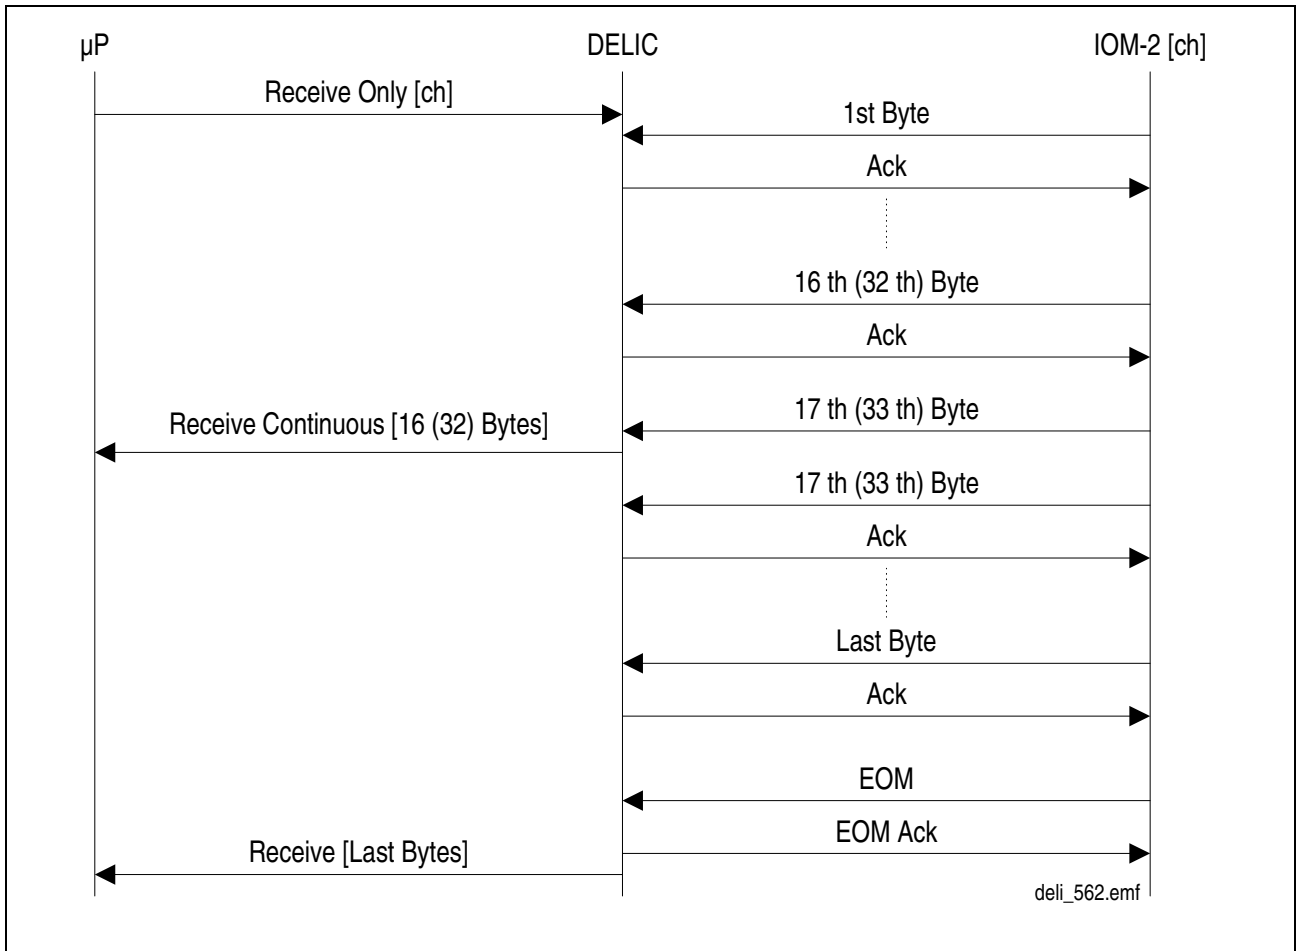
µP

DELIC

IOM-2 [ch]

Receive Only [ch]

1st Byte

Ack

16 th (32 th) Byte

Ack

17 th (33 th) Byte

Receive Continuous [16 (32) Bytes]

17 th (33 th) Byte

Ack

Last Byte

Ack

EOM

EOM Ack

Receive [Last Bytes]

deli_562.emf